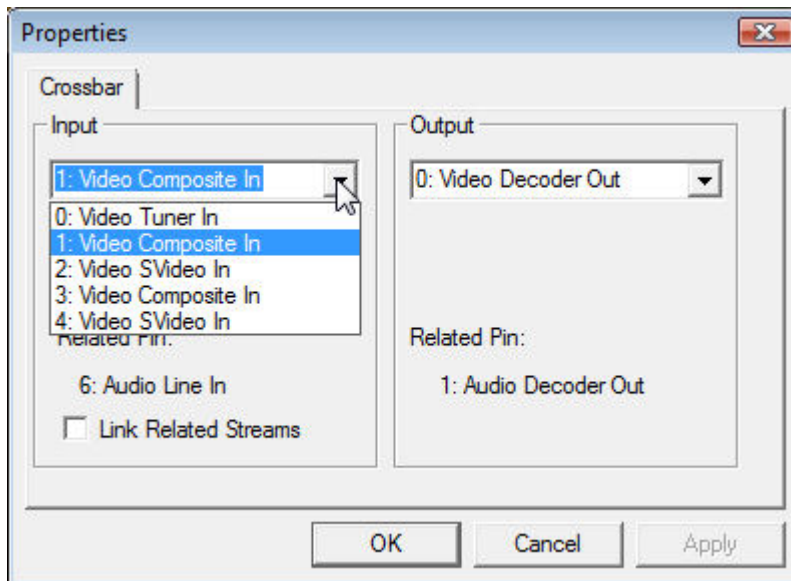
Properties

Crossbar

Input

1: Video Composite In

0: Video Tuner In
1: Video Composite In
2: Video SVideo In
3: Video Composite In
4: Video SVideo In

Related Pin:

6: Audio Line In

Link Related Streams

Output

0: Video Decoder Out

Related Pin:

1: Audio Decoder Out

OK
Cancel
Apply